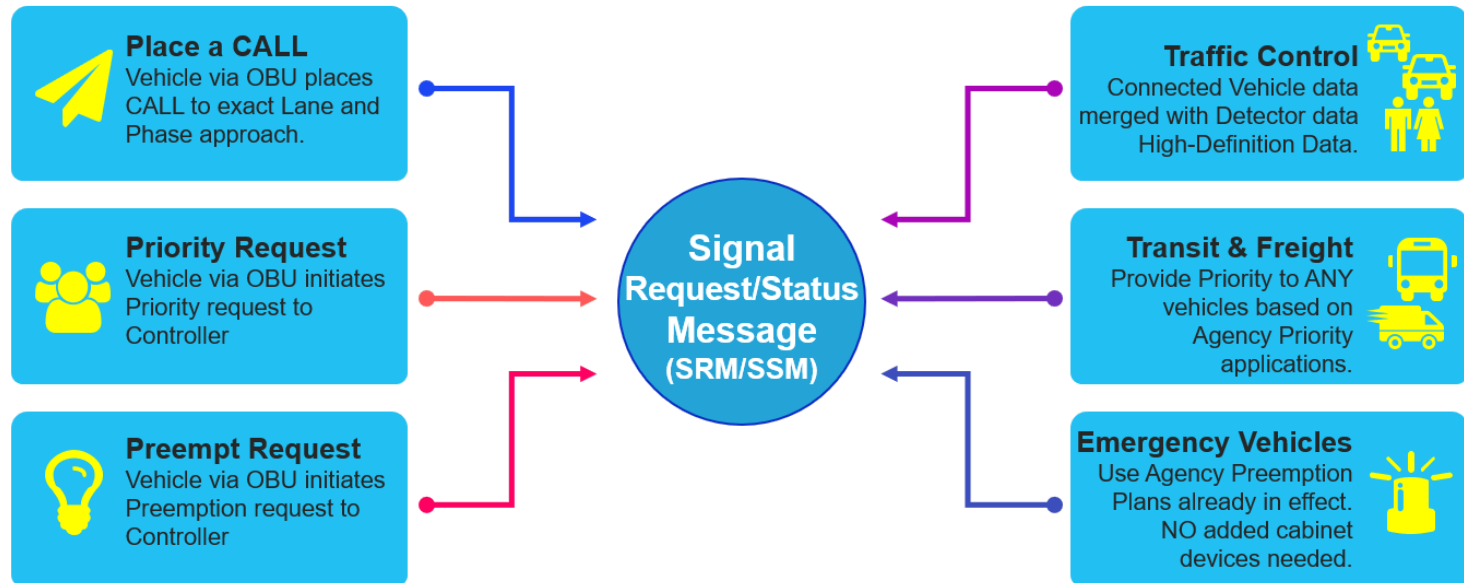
Place a CALL
Vehicle via OBU places CALL to exact Lane and Phase approach.

Priority Request
Vehicle via OBU initiates Priority request to Controller

Preempt Request
Vehicle via OBU initiates Preemption request to Controller

Signal Request/Status Message (SRM/SSM)

Traffic Control
Connected Vehicle data merged with Detector data High-Definition Data.

Transit & Freight
Provide Priority to ANY vehicles based on Agency Priority applications.

Emergency Vehicles
Use Agency Preemption Plans already in effect. NO added cabinet devices needed.